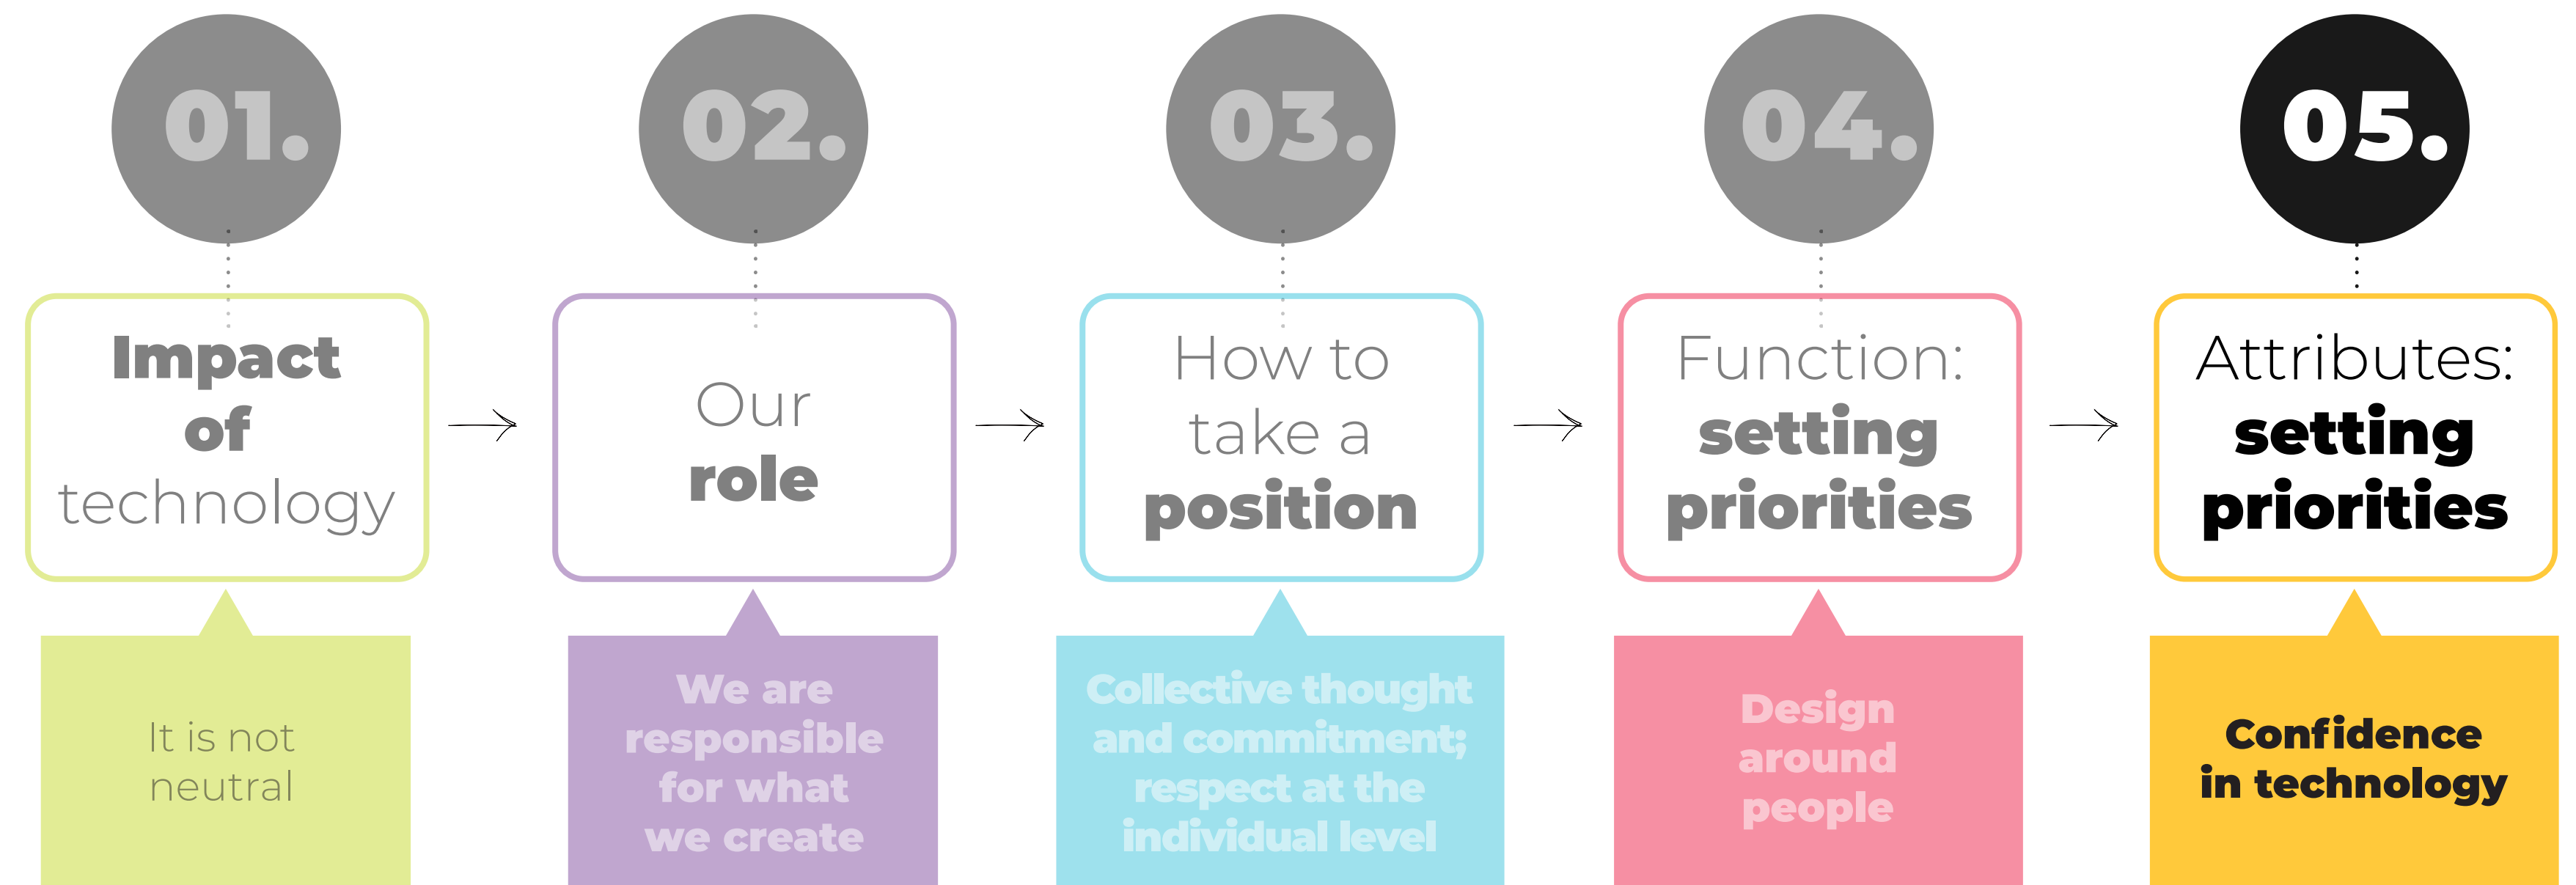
01.

Impact of technology

It is not neutral

02.

Our role

We are responsible for what we create

03.

How to take a position

Collective thought and commitment; respect at the individual level

04.

Function: setting priorities

Design around people

05.

Attributes: setting priorities

Confidence in technology